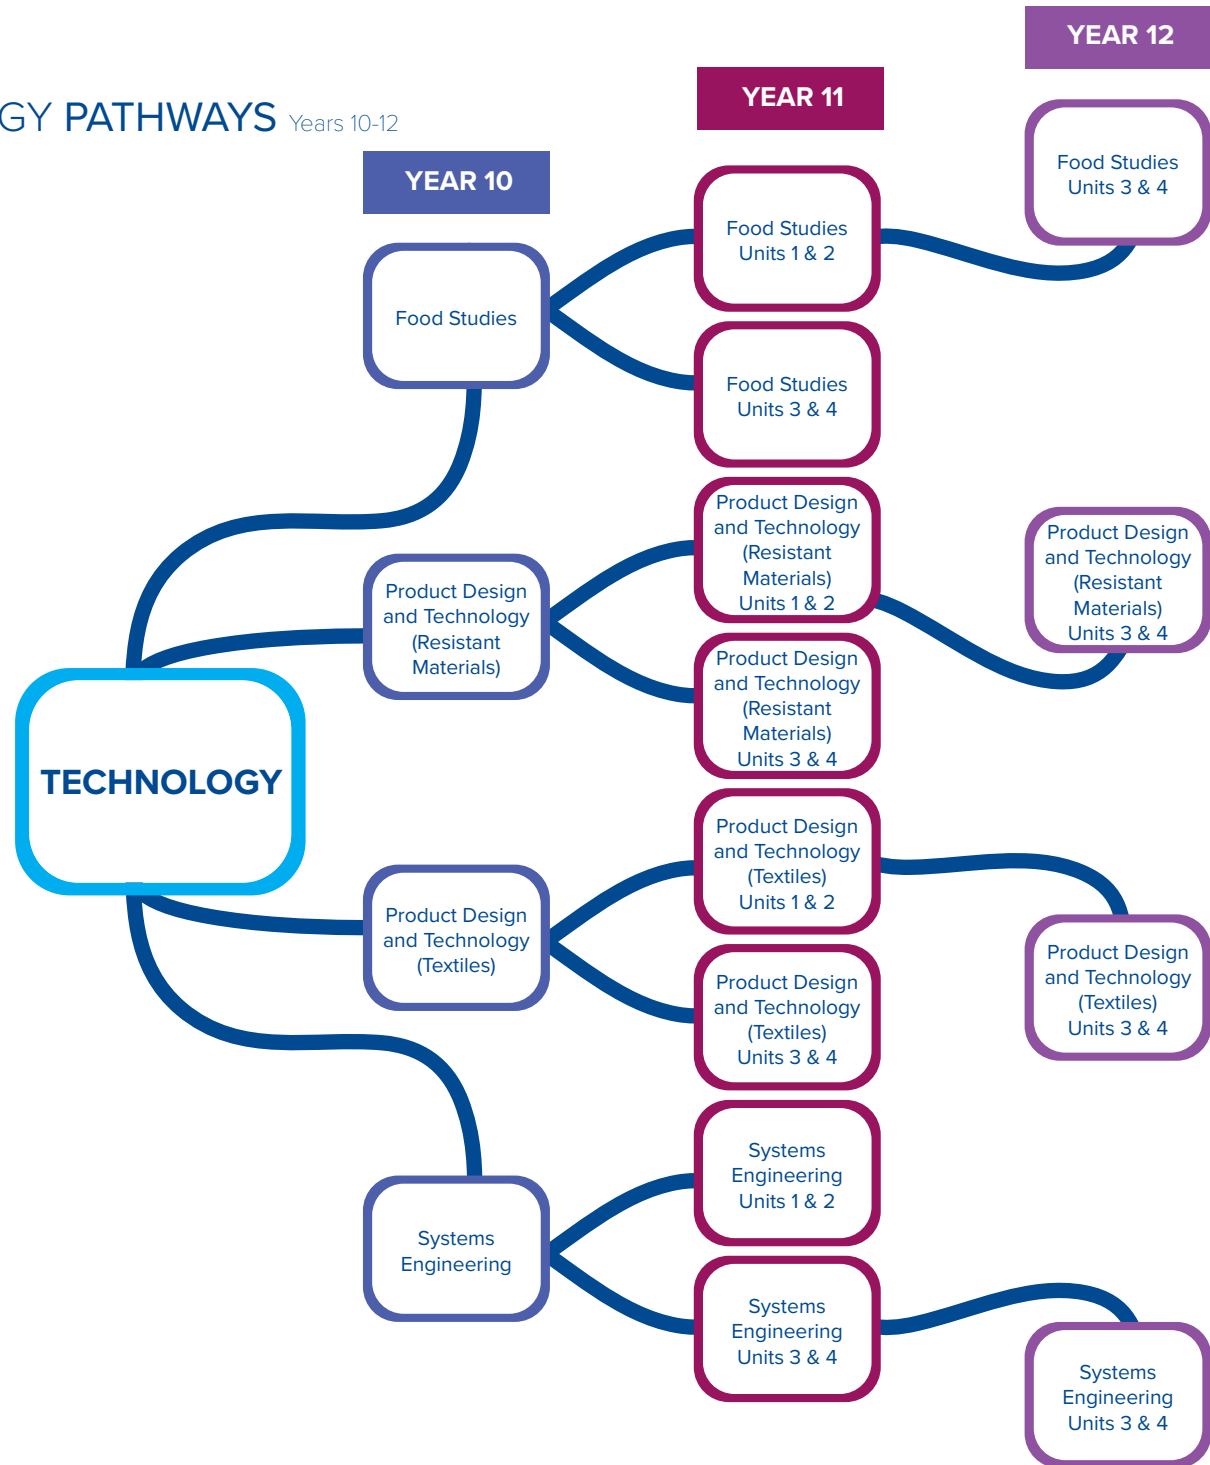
GY PATHWAYS Years 10-12

YEAR 10

YEAR 11

YEAR 12

TECHNOLOGY

Food Studies

Food Studies Units 1 & 2

Food Studies Units 3 & 4

Food Studies Units 3 & 4

Product Design and Technology (Resistant Materials)

Product Design and Technology (Resistant Materials) Units 1 & 2

Product Design and Technology (Resistant Materials) Units 3 & 4

Product Design and Technology (Resistant Materials) Units 3 & 4

Product Design and Technology (Textiles)

Product Design and Technology (Textiles) Units 1 & 2

Product Design and Technology (Textiles) Units 3 & 4

Product Design and Technology (Textiles) Units 3 & 4

Systems Engineering

Systems Engineering Units 1 & 2

Systems Engineering Units 3 & 4

Systems Engineering Units 3 & 4